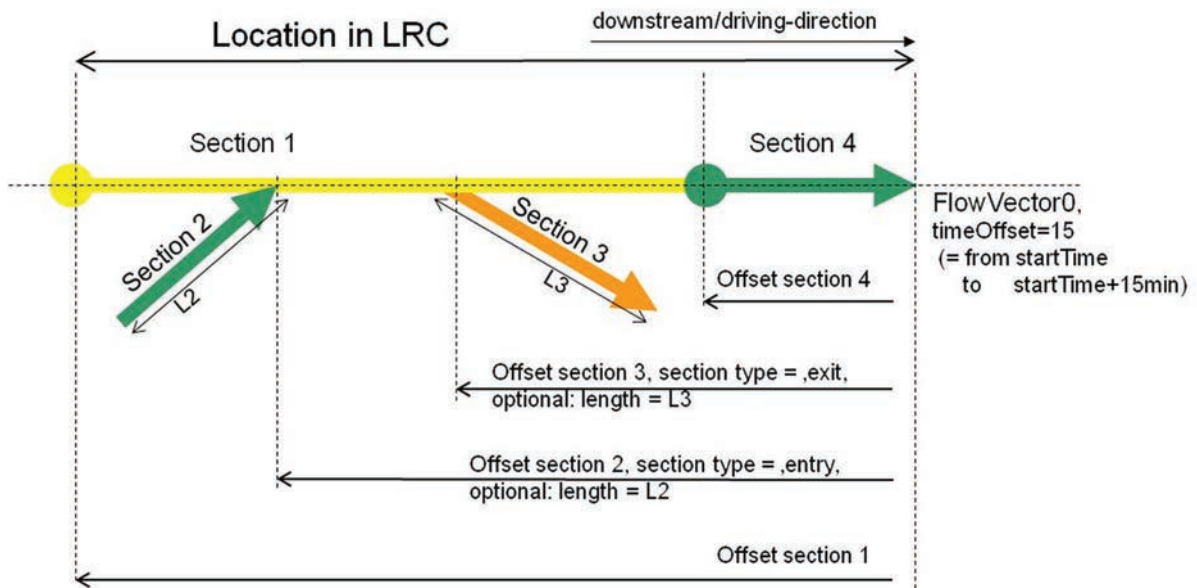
Location in LRC

downstream/driving-direction

Section 1

Section 4

Section 2

L2

Section 3

L3

FlowVector0, timeOffset=15 (= from startTime to startTime+15min)

Offset section 4

Offset section 3, section type = ‚exit‚ optional: length = L3

Offset section 2, section type = ‚entry‚ optional: length = L2

Offset section 1